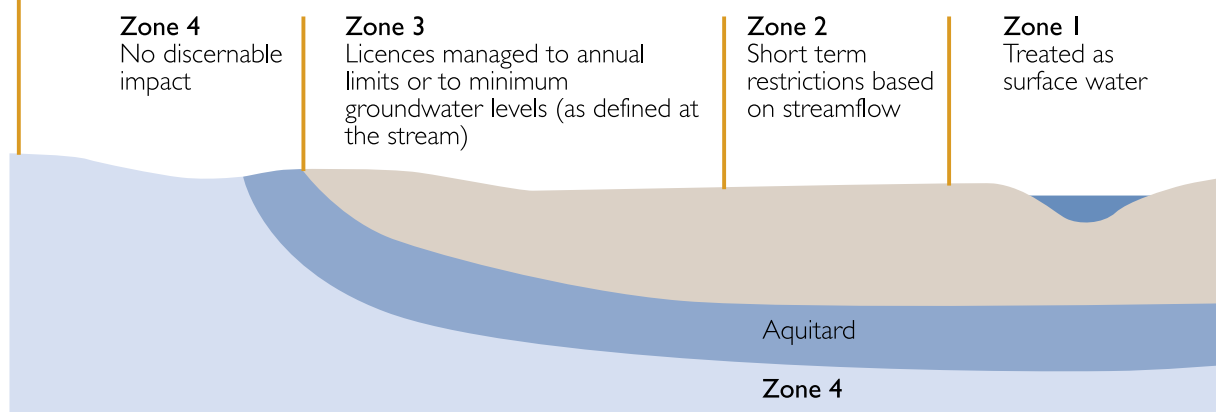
Zone 4
No discernable impact

Zone 3
Licences managed to annual limits or to minimum groundwater levels (as defined at the stream)

Zone 2
Short term restrictions based on streamflow

Zone 1
Treated as surface water

Aquitard

Zone 4